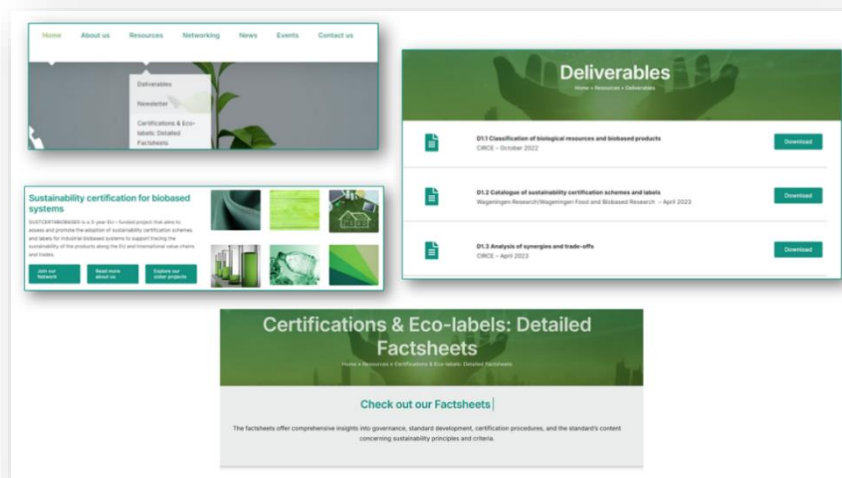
Home About us Resources Networking News Events Contact us

Deliverables
Newsletter
Certifications & Eco-labels: Detailed Factsheets

Deliverables
Home » Resources » Deliverables

D1.1 Classification of biological resources and biobased products
CIRCE – October 2022
Download

D1.2 Catalogue of sustainability certification schemes and labels
Wageningen Research|Wageningen Food and Biobased Research – April 2023
Download

D1.3 Analysis of synergies and trade-offs
CIRCE – April 2023
Download

Sustainability certification for biobased systems

SUSTCERT4BIOBASED is a 3-year EU – funded project that aims to assess and promote the adoption of sustainability certification schemes and labels for industrial biobased systems to support tracing the sustainability of the products along the EU and international value chains and trades.

Join our Network
Read more about us
Explore our sister projects

Certifications & Eco-labels: Detailed Factsheets
Home » Resources » Certifications & Eco-labels: Detailed Factsheets

Check out our Factsheets

The factsheets offer comprehensive insights into governance, standard development, certification procedures, and the standard's content concerning sustainability principles and criteria.